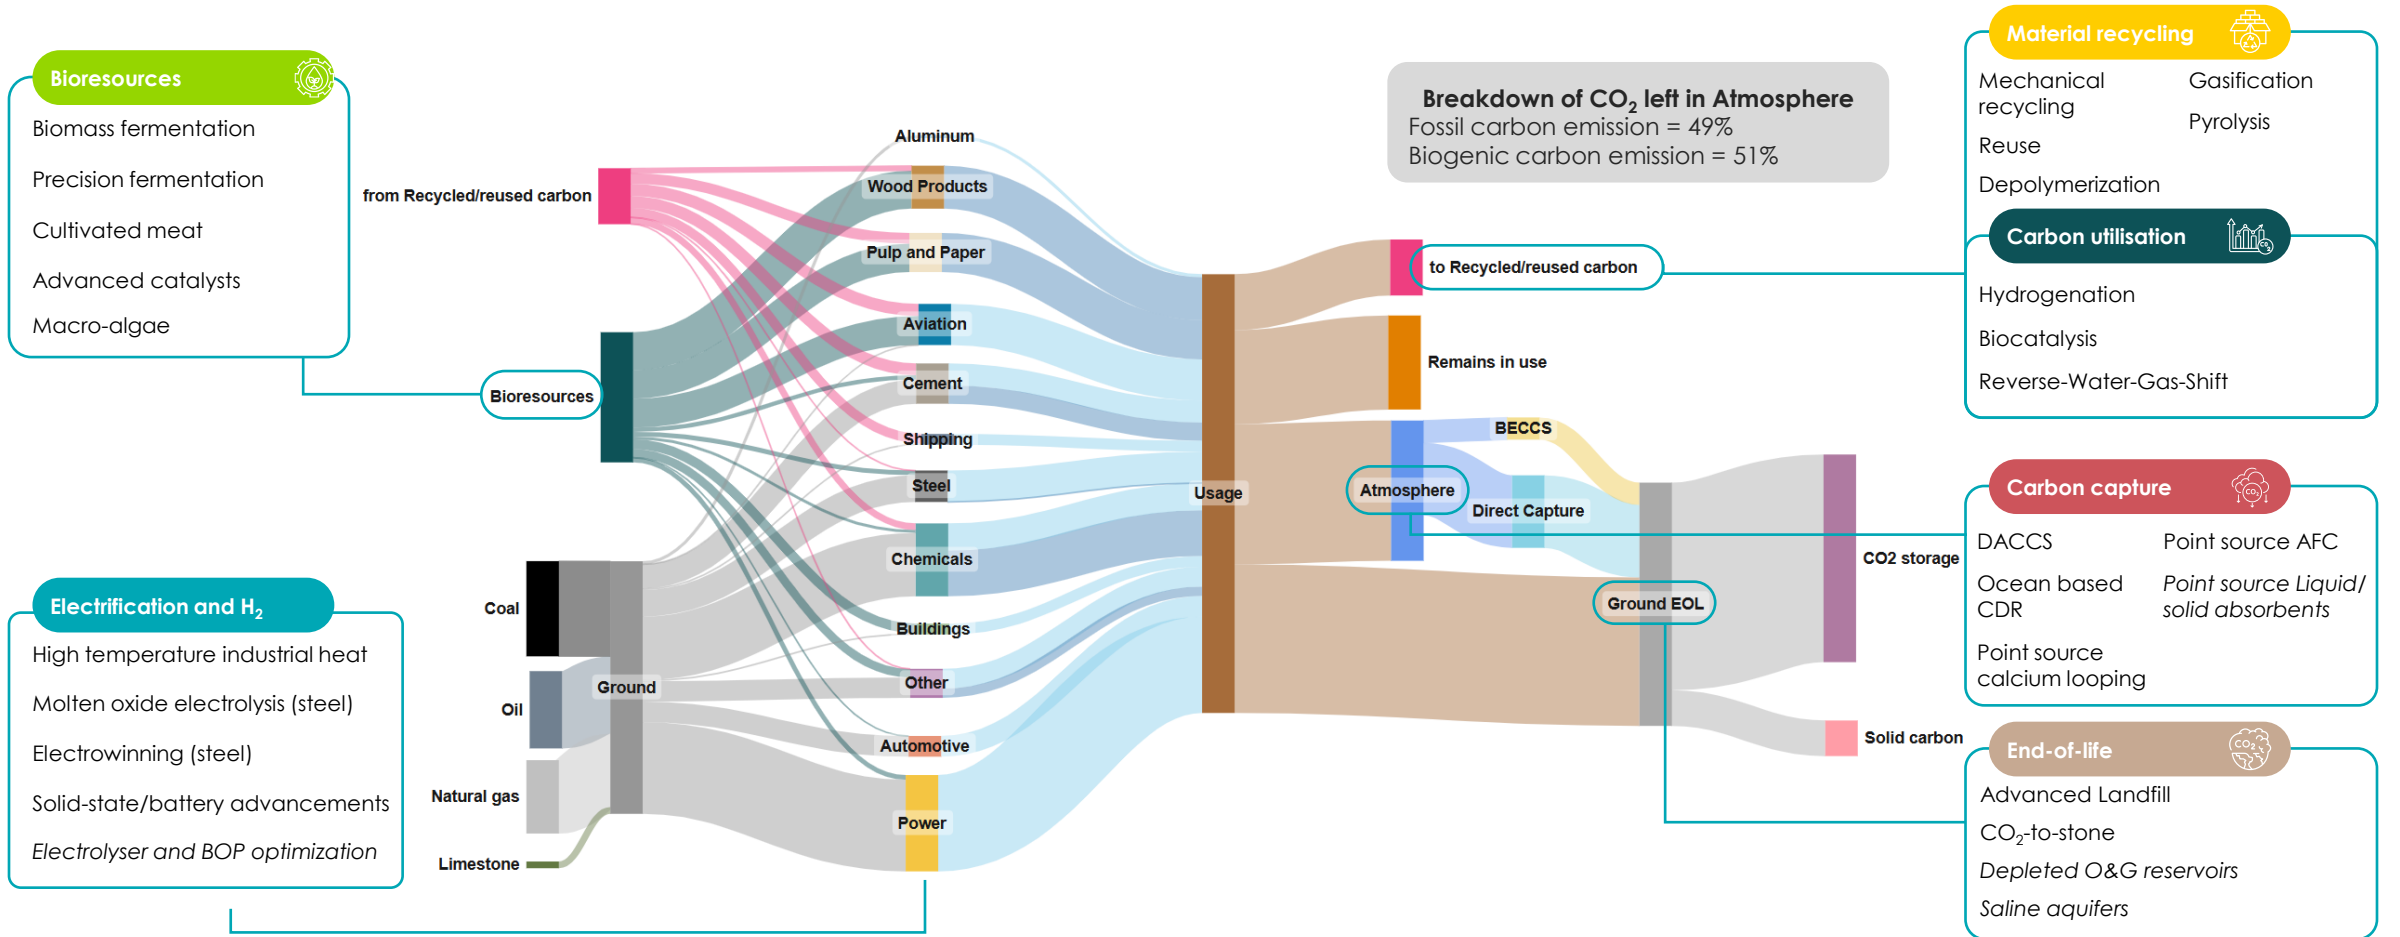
Bioresources
Biomass fermentation
Precision fermentation
Cultivated meat
Advanced catalysts
Macro-algae

Electrification and $H_2$
High temperature industrial heat
Molten oxide electrolysis (steel)
Electrowinning (steel)
Solid-state/battery advancements
Electrolyser and BOP optimization

from Recycled/reused carbon
Bioresources
Coal
Oil
Natural gas
Limestone
Ground

Aluminum
Wood Products
Pulp and Paper
Aviation
Cement
Shipping
Steel
Chemicals
Buildings
Other
Automotive
Power

Usage

Breakdown of $CO_2$ left in Atmosphere
Fossil carbon emission = 49%
Biogenic carbon emission = 51%

to Recycled/reused carbon
Remains in use
BECCS
Atmosphere
Direct Capture
Ground EOL
CO2 storage
Solid carbon

Material recycling
Mechanical recycling
Gasification
Pyrolysis
Reuse
Depolymerization

Carbon utilisation
Hydrogenation
Biocatalysis
Reverse-Water-Gas-Shift

Carbon capture
DACCS
Point source AFC
Ocean based CDR
Point source Liquid/ solid absorbents
Point source calcium looping

End-of-life
Advanced Landfill
$CO_2$-to-stone
Depleted O&G reservoirs
Saline aquifers